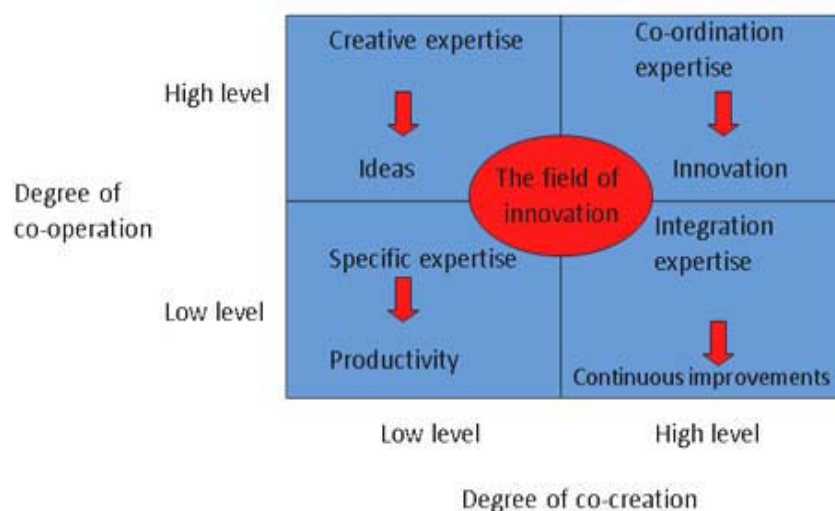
High level

Degree of co-operation

Low level

Creative expertise

Ideas

Co-ordination expertise

Innovation

The field of innovation

Specific expertise

Productivity

Integration expertise

Continuous improvements

Low level

High level

Degree of co-creation